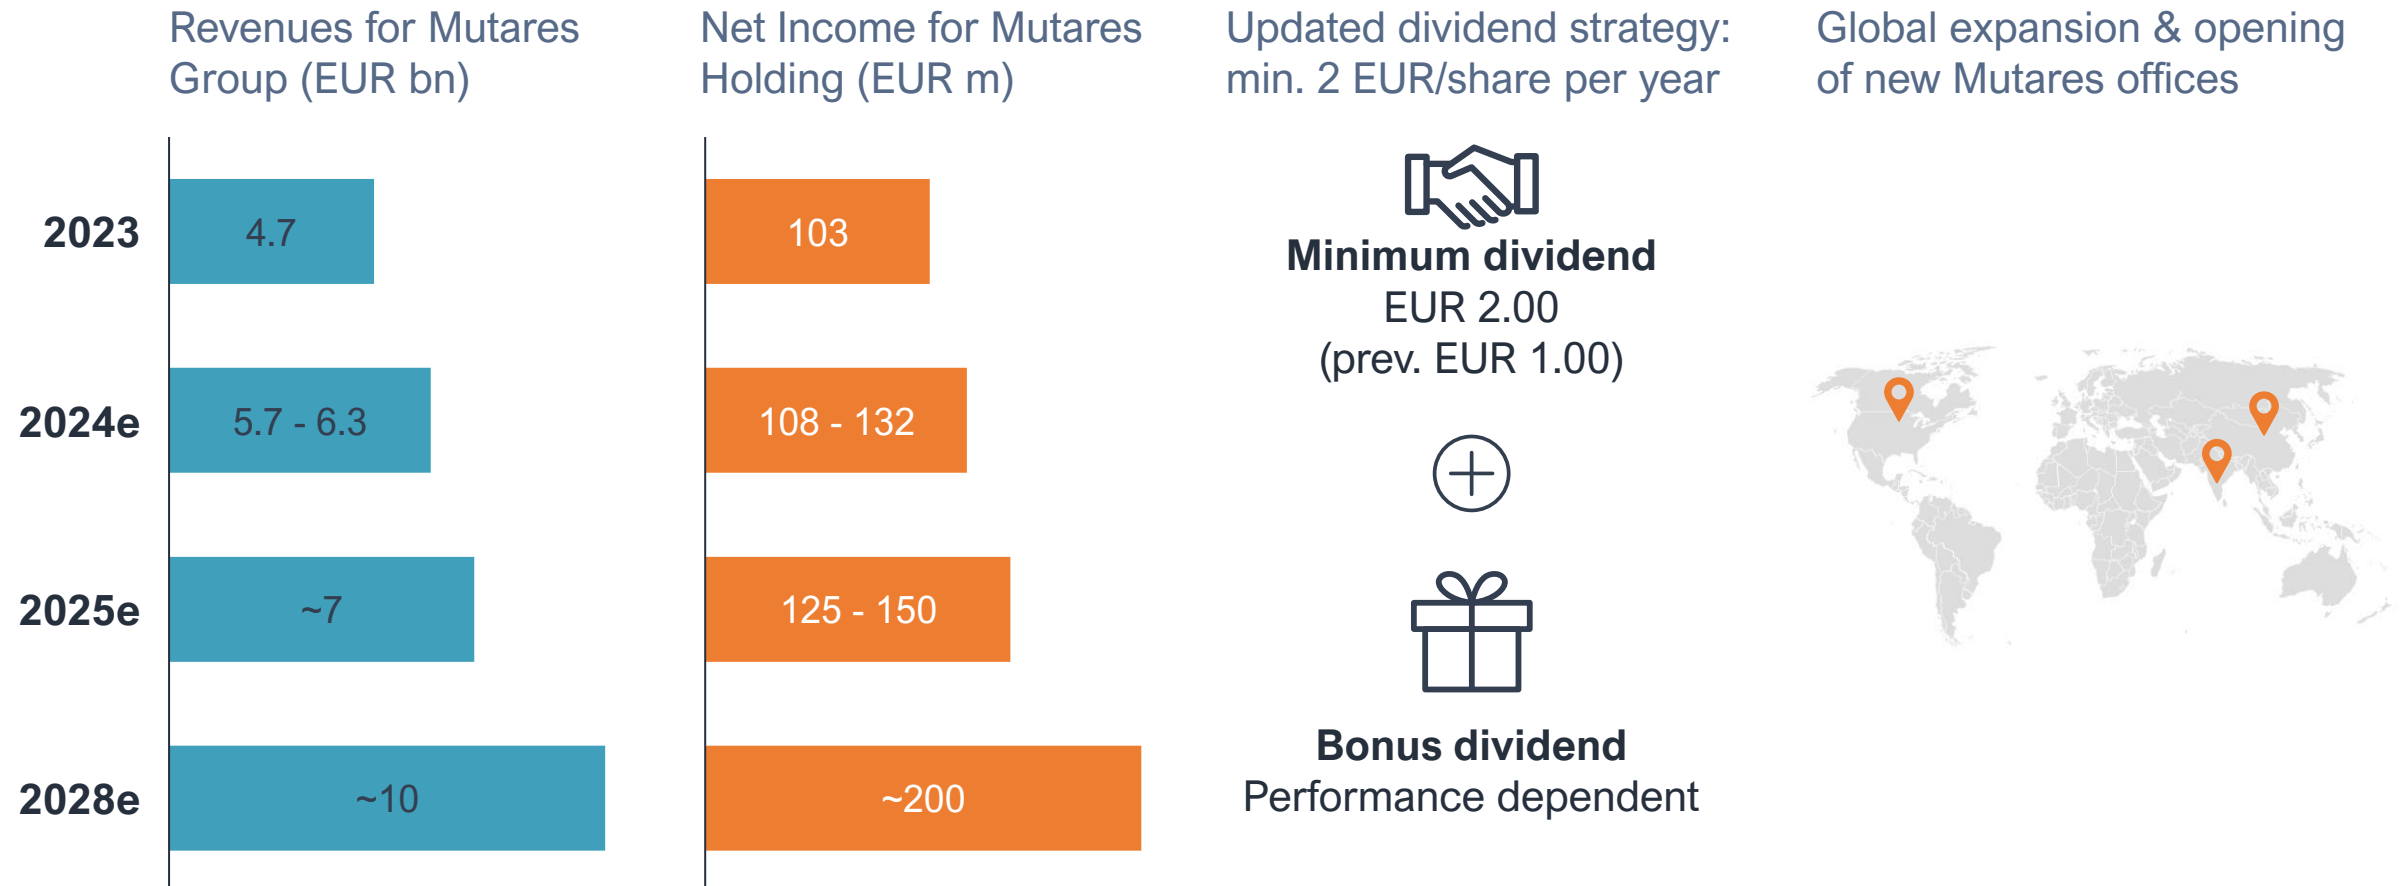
Revenues for Mutares Group (EUR bn)

Net Income for Mutares Holding (EUR m)

Updated dividend strategy: min. 2 EUR/share per year

Global expansion & opening of new Mutares offices

| | Revenues | Net Income |
|---|---|---|
| 2023 | 4.7 | 103 |
| 2024e | 5.7 - 6.3 | 108 - 132 |
| 2025e | ~7 | 125 - 150 |
| 2028e | ~10 | ~200 |

Minimum dividend
EUR 2.00
(prev. EUR 1.00)

Bonus dividend
Performance dependent